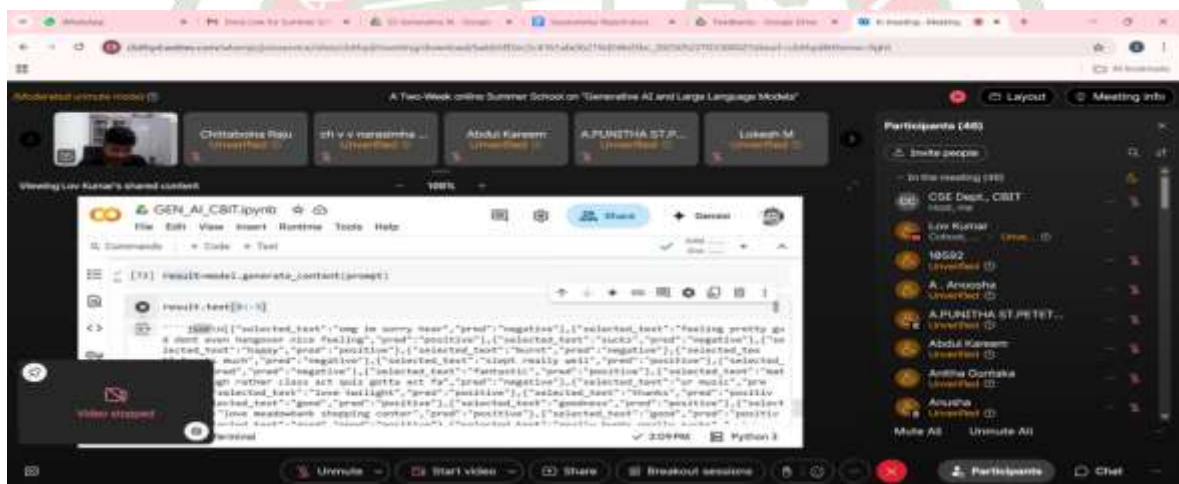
WhatsApp
Moderated unmute mode
A Two-Week online Summer School on "Generative AI and Large Language Models"
Layout
Meeting info
Chittabrota Raju
Unverified
ch v v narasimha ...
Unverified
Abdul Kareem
Unverified
A.PUNITHA ST.P...
Unverified
Lokesh M
Unverified
Viewing Lov Kumar's shared content
100%
GEN_AI_CBIT.ipynb
File Edit View Insert Runtime Tools Help
Commands + Code + Text
Share
Gemini
[73] result=model.generate_content(prompt)
result.text[8:-3]
'''json[{"selected_text":"omg im sorry hear","pred":"negative"},{"selected_text":"feeling pretty go d dont even hangover nice feeling","pred":"positive"},{"selected_text":"sucks","pred":"negative"},{"selected_text":"happy","pred":"positive"},{"selected_text":"hurst","pred":"negative"},{"selected_tex much","pred":"negative"},{"selected_text":"slept really well","pred":"positive"},{"selected_ red","pred":"negative"},{"selected_text":"fantastic","pred":"positive"},{"selected_text":"net gh rather class act quiz gotta ect fa","pred":"negative"},{"selected_text":"ur music","pre elected_text":"love twilight","pred":"positive"},{"selected_text":"thanks","pred":"positiv elected_text":"gone","pred":"positive"},{"selected_text":"goodness","pred":"positive"},{"select "love meadowbank shopping center","pred":"positive"},{"selected_text":"good","pred":"positiv
Video stopped
Terminal
3:09 PM
Python 3
Participants (46)
Invite people
In the meeting (46)
CSE Dept., CBIT
Host, me
Lov Kumar
Cohost,
10592
Unverified
A. Anusha
Unverified
A.PUNITHA ST.PETET...
Unverified
Abdul Kareem
Unverified
Anitha Gorthaka
Unverified
Anusha
Unverified
Mute All
Unmute All
Unmute
Start video
Share
Breakout sessions
Participants
Chat